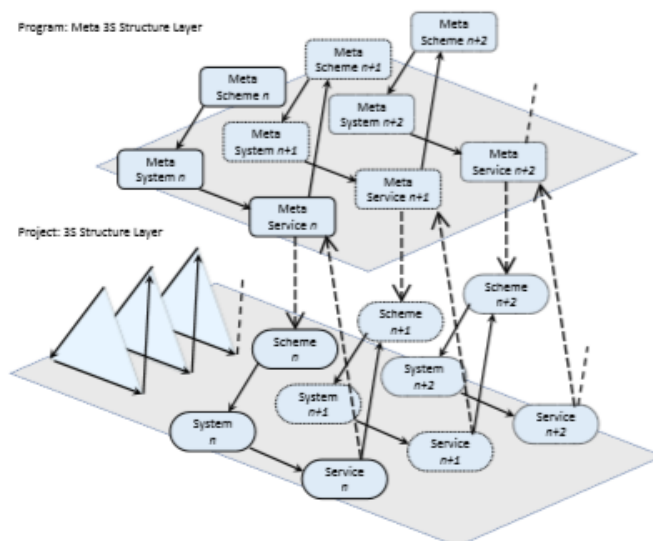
Program: Meta 3S Structure Layer

Meta Scheme $n+2$

Meta Scheme $n+1$

Meta Scheme $n$

Meta System $n+2$

Meta System $n+1$

Meta System $n$

Meta Service $n+2$

Meta Service $n+1$

Meta Service $n$

Project: 3S Structure Layer

Scheme $n+2$

Scheme $n+1$

Scheme $n$

System $n+2$

System $n+1$

System $n$

Service $n+2$

Service $n+1$

Service $n$